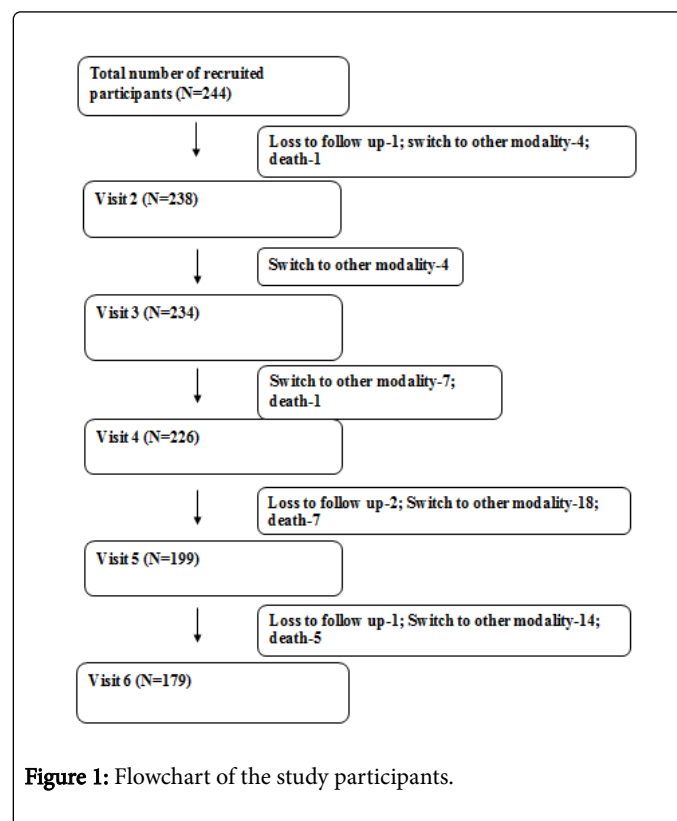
Total number of recruited participants (N=244)

Loss to follow up-1; switch to other modality-4; death-1

Visit 2 (N=238)

Switch to other modality-4

Visit 3 (N=234)

Switch to other modality-7; death-1

Visit 4 (N=226)

Loss to follow up-2; Switch to other modality-18; death-7

Visit 5 (N=199)

Loss to follow up-1; Switch to other modality-14; death-5

Visit 6 (N=179)

Figure 1: Flowchart of the study participants.